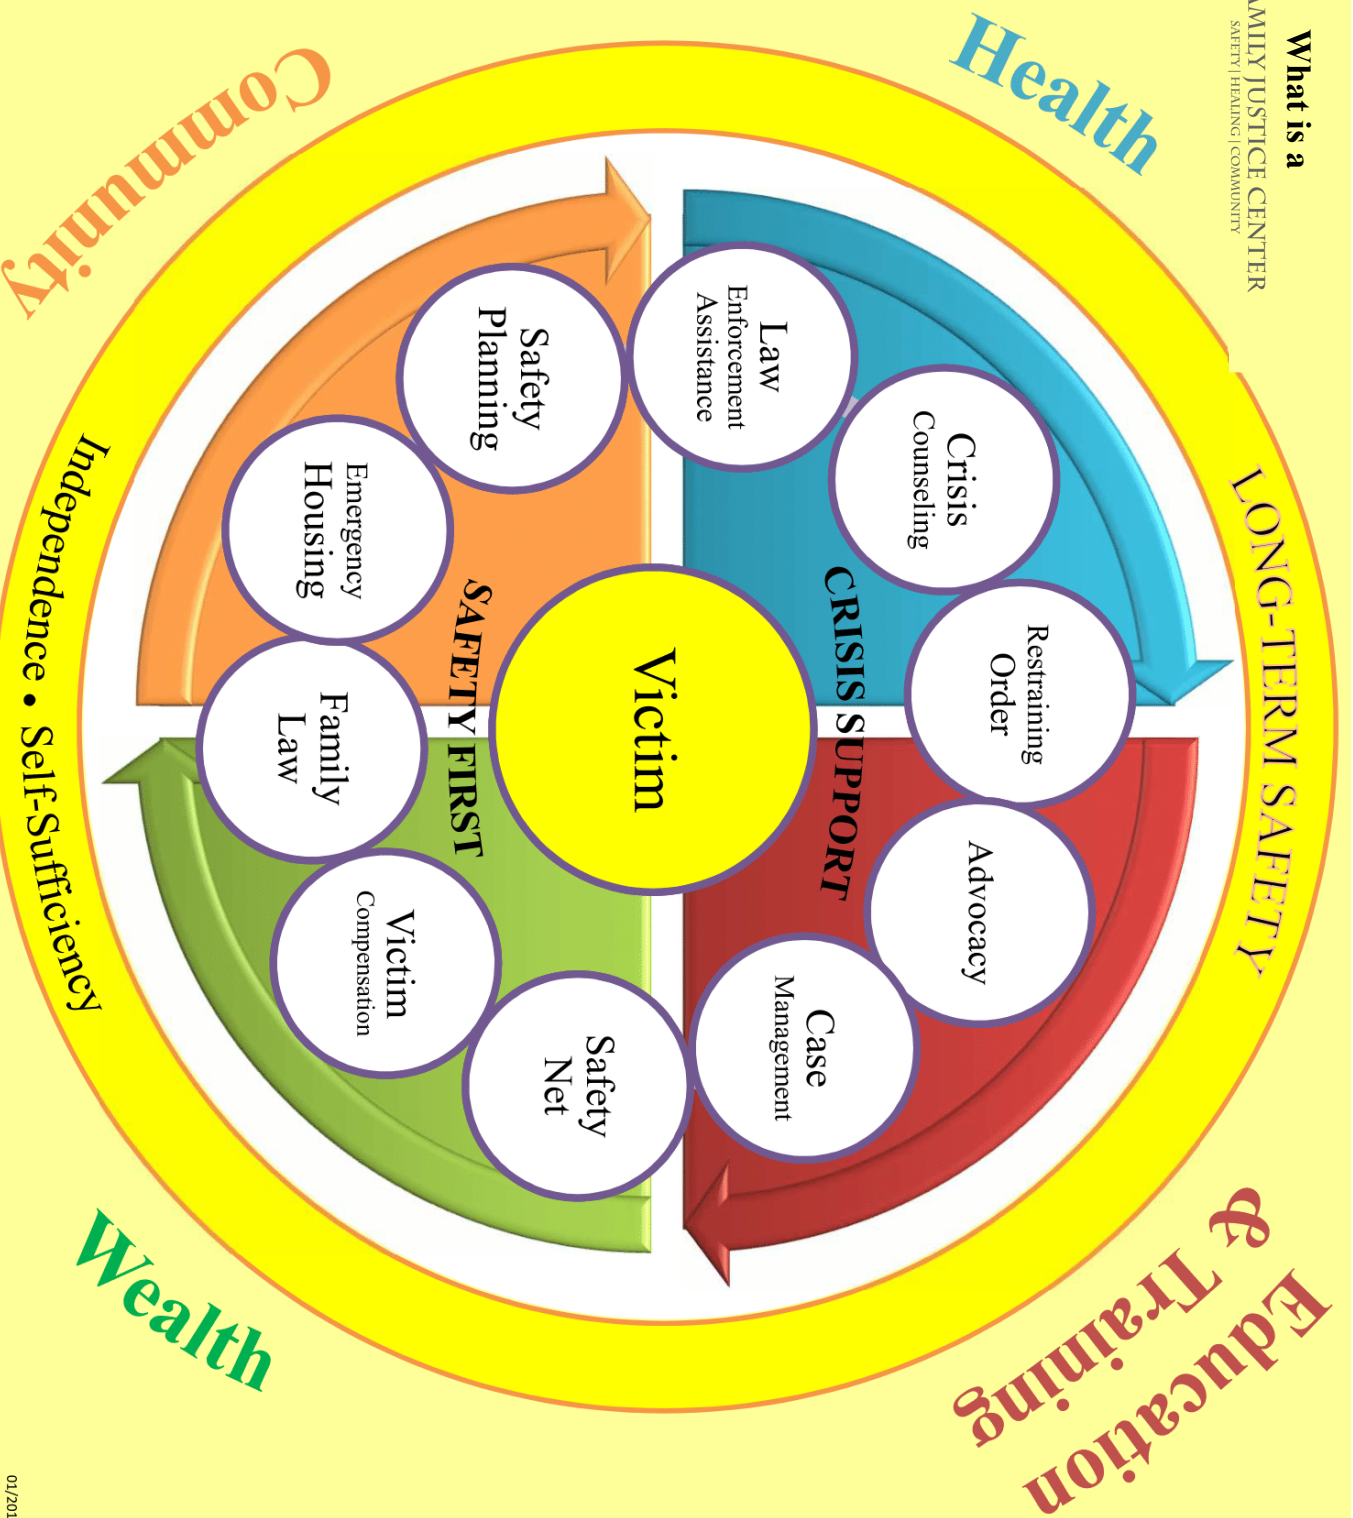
What is a
AMILY JUSTICE CENTER
SAFETY | HEALING | COMMUNITY

Health

Community

LONG-TERM SAFETY

Education & Training

Wealth

Independence • Self-Sufficiency

Law Enforcement Assistance

Crisis Counseling

Restraining Order

Advocacy

Case Management

Safety Net

Victim Compensation

Family Law

Emergency Housing

Safety Planning

CRISIS SUPPORT

SAFETY FIRST

Victim

01/201